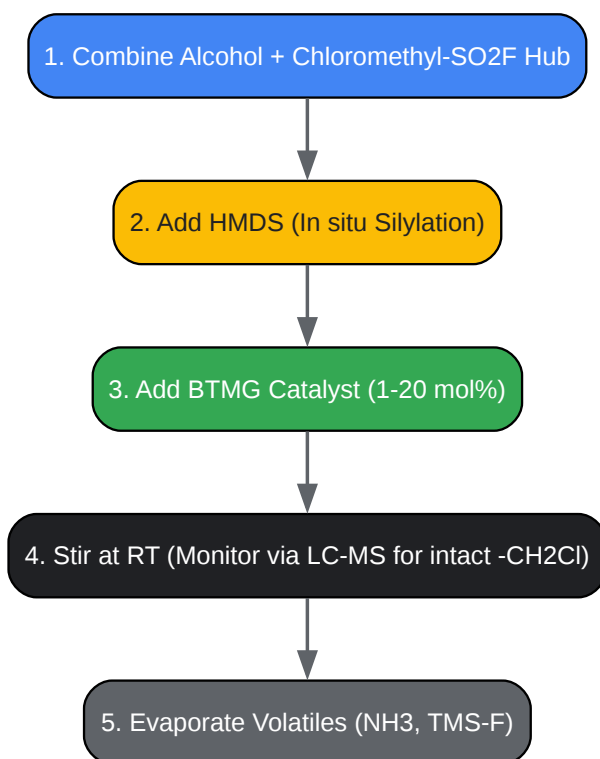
1. Combine Alcohol + Chloromethyl-SO2F Hub

2. Add HMDS (In situ Silylation)

3. Add BTMG Catalyst (1-20 mol%)

4. Stir at RT (Monitor via LC-MS for intact -CH2Cl)

5. Evaporate Volatiles (NH3, TMS-F)